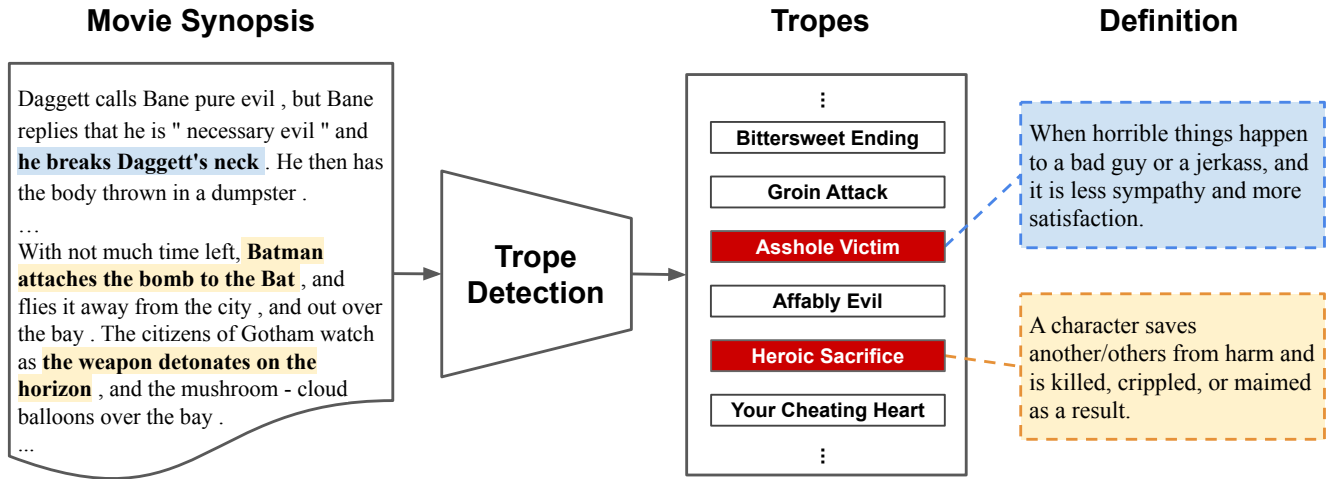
Movie Synopsis

Daggett calls Bane pure evil , but Bane replies that he is " necessary evil " and **he breaks Daggett's neck** . He then has the body thrown in a dumpster .
…
With not much time left, **Batman attaches the bomb to the Bat** , and flies it away from the city , and out over the bay . The citizens of Gotham watch as **the weapon detonates on the horizon** , and the mushroom - cloud balloons over the bay .
...

Trope Detection

Tropes

⋮
Bittersweet Ending
Groin Attack
Asshole Victim
Affably Evil
Heroic Sacrifice
Your Cheating Heart
⋮

Definition

When horrible things happen to a bad guy or a jerkass, and it is less sympathy and more satisfaction.

A character saves another/others from harm and is killed, crippled, or maimed as a result.